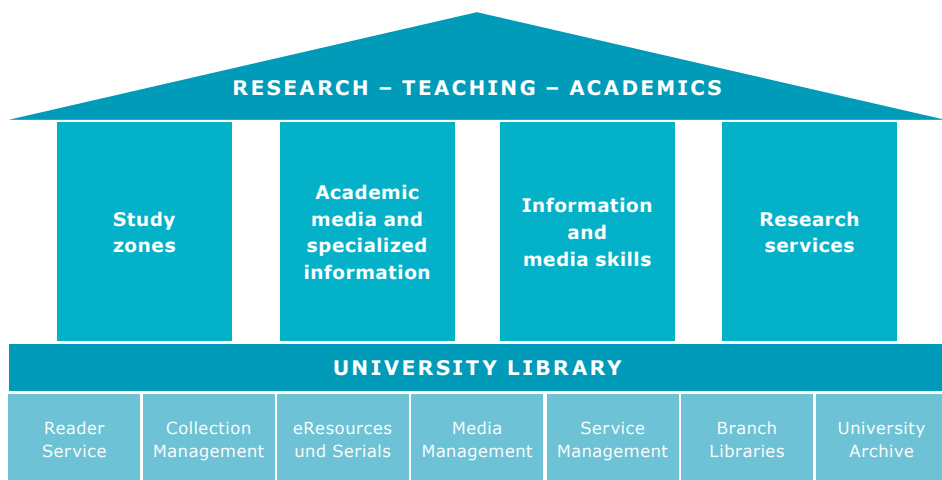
RESEARCH – TEACHING – ACADEMICS

Study zones

Academic media and specialized information

Information and media skills

Research services

UNIVERSITY LIBRARY

Reader Service

Collection Management

eResources und Serials

Media Management

Service Management

Branch Libraries

University Archive